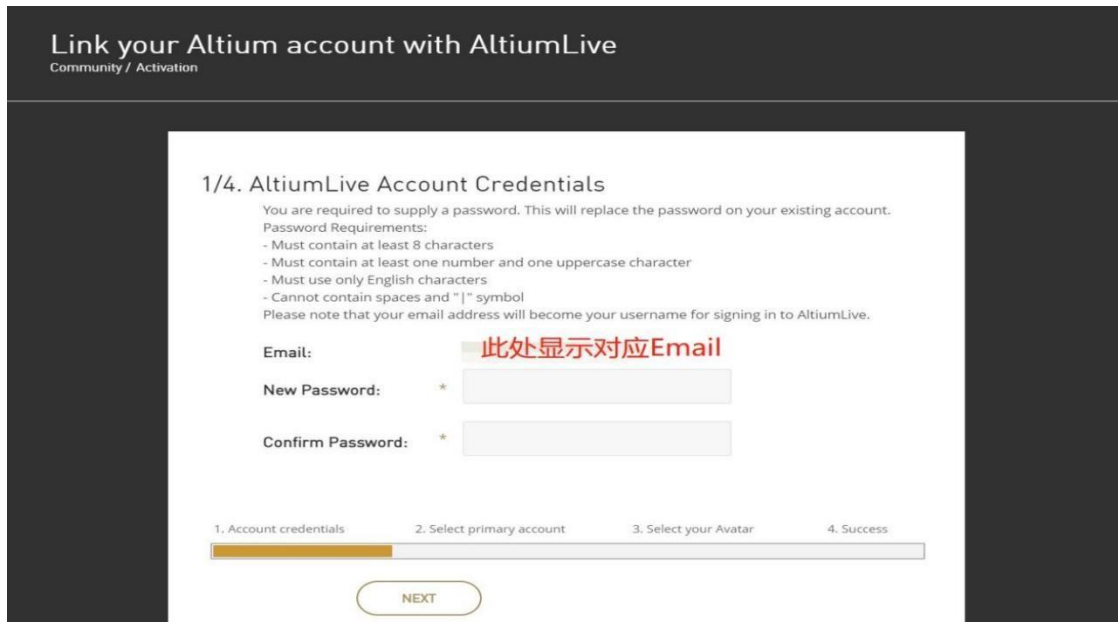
Link your Altium account with AltiumLive
Community / Activation

1/4. AltiumLive Account Credentials

You are required to supply a password. This will replace the password on your existing account.
Password Requirements:
- Must contain at least 8 characters
- Must contain at least one number and one uppercase character
- Must use only English characters
- Cannot contain spaces and "|" symbol
Please note that your email address will become your username for signing in to AltiumLive.

Email: 此处显示对应Email

New Password: *

Confirm Password: *

1. Account credentials 2. Select primary account 3. Select your Avatar 4. Success

NEXT